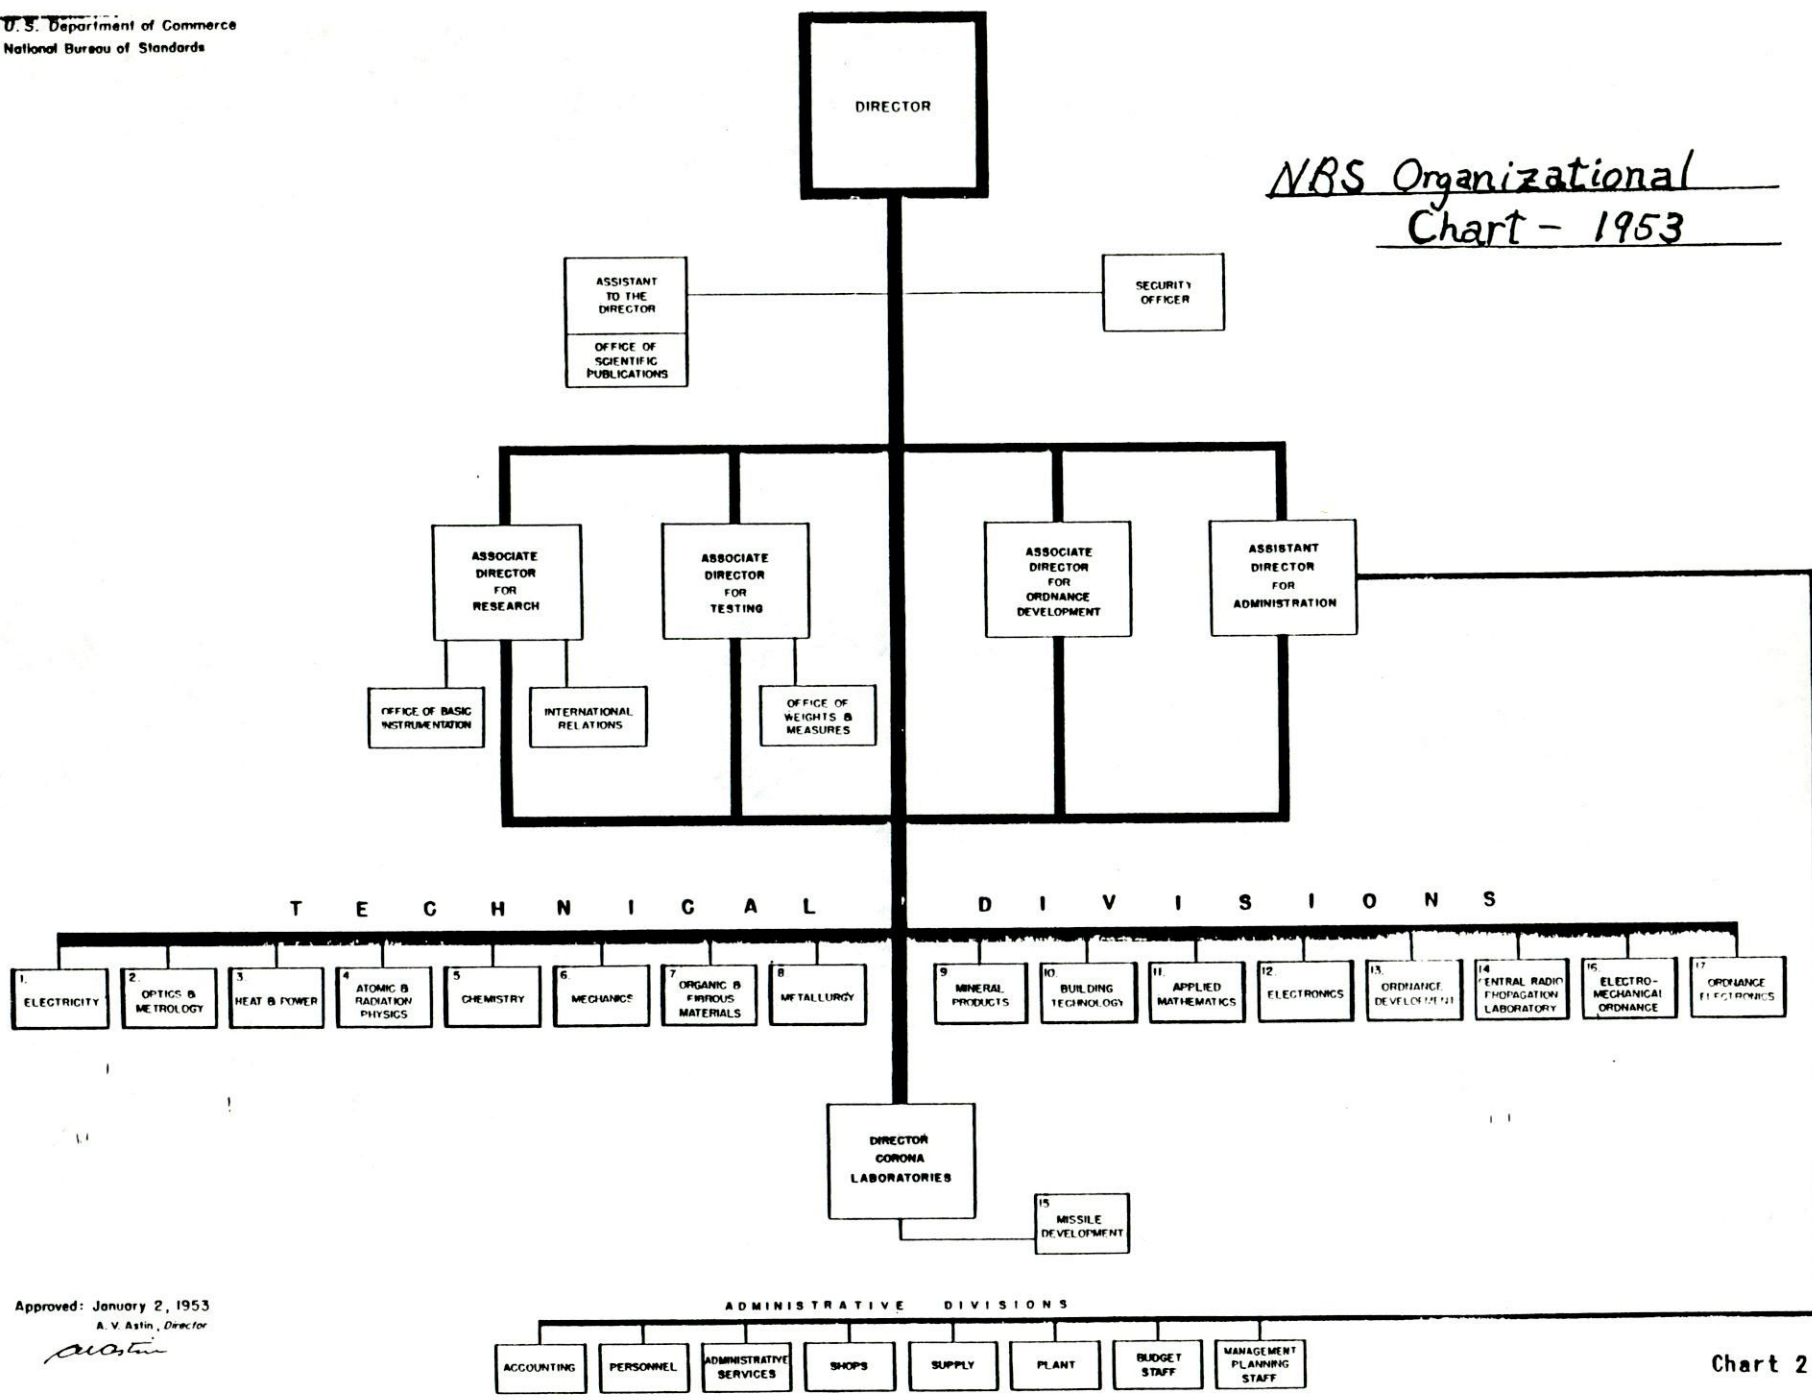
U. S. Department of Commerce
National Bureau of Standards

NBS Organizational Chart - 1953

DIRECTOR

ASSISTANT TO THE DIRECTOR

OFFICE OF SCIENTIFIC PUBLICATIONS

SECURITY OFFICER

ASSOCIATE DIRECTOR FOR RESEARCH

ASSOCIATE DIRECTOR FOR TESTING

ASSOCIATE DIRECTOR FOR ORDNANCE DEVELOPMENT

ASSISTANT DIRECTOR FOR ADMINISTRATION

OFFICE OF BASIC INSTRUMENTATION

INTERNATIONAL RELATIONS

OFFICE OF WEIGHTS & MEASURES

T E C H N I C A L D I V I S I O N S

1. ELECTRICITY

2. OPTICS & METROLOGY

3. HEAT & POWER

4. ATOMIC & RADIATION PHYSICS

5. CHEMISTRY

6. MECHANICS

7. ORGANIC & FIBROUS MATERIALS

8. METALLURGY

9. MINERAL PRODUCTS

10. BUILDING TECHNOLOGY

11. APPLIED MATHEMATICS

12. ELECTRONICS

13. ORDNANCE DEVELOPMENT

14. CENTRAL RADIO PROPAGATION LABORATORY

16. ELECTRO-MECHANICAL ORDNANCE

17. ORDNANCE ELECTRONICS

DIRECTOR CORONA LABORATORIES

15. MISSILE DEVELOPMENT

Approved: January 2, 1953
A. V. Astin, Director
AVAstin

ADMINISTRATIVE DIVISIONS

ACCOUNTING

PERSONNEL

ADMINISTRATIVE SERVICES

SHOPS

SUPPLY

PLANT

BUDGET STAFF

MANAGEMENT PLANNING STAFF

Chart 2